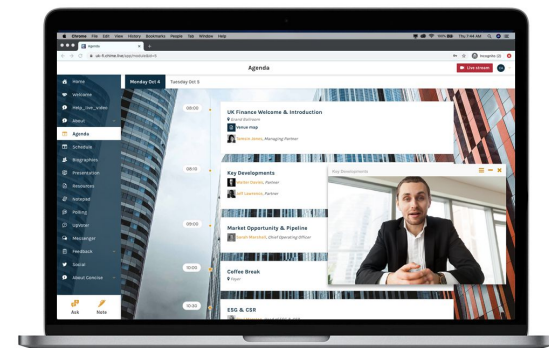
Chrome File Edit View History Bookmarks People Tab Window Help

Thu 7:46 AM

Agenda

uk-fi.shine.live/app/route/agenda

Incognito (2)

Agenda

Live stream

Home
Welcome
Help_live_video
About
Agenda
Schedule
Biographies
Presentation
Resources
Instapoll
Polling
Upvoter
Messenger
Feedback
Social
About Concise

Ask
Note

Monday Oct 4
Tuesday Oct 5

09:00

UK Finance Welcome & Introduction
Grand Ballroom
Venue map
Managing Partner

09:15

Key Developments
Partner
Partner

Key Developments

10:00

Market Opportunity & Pipeline
Chief Operating Officer

10:30

Coffee Break
Foyer

10:50

ESG & CSR
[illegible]